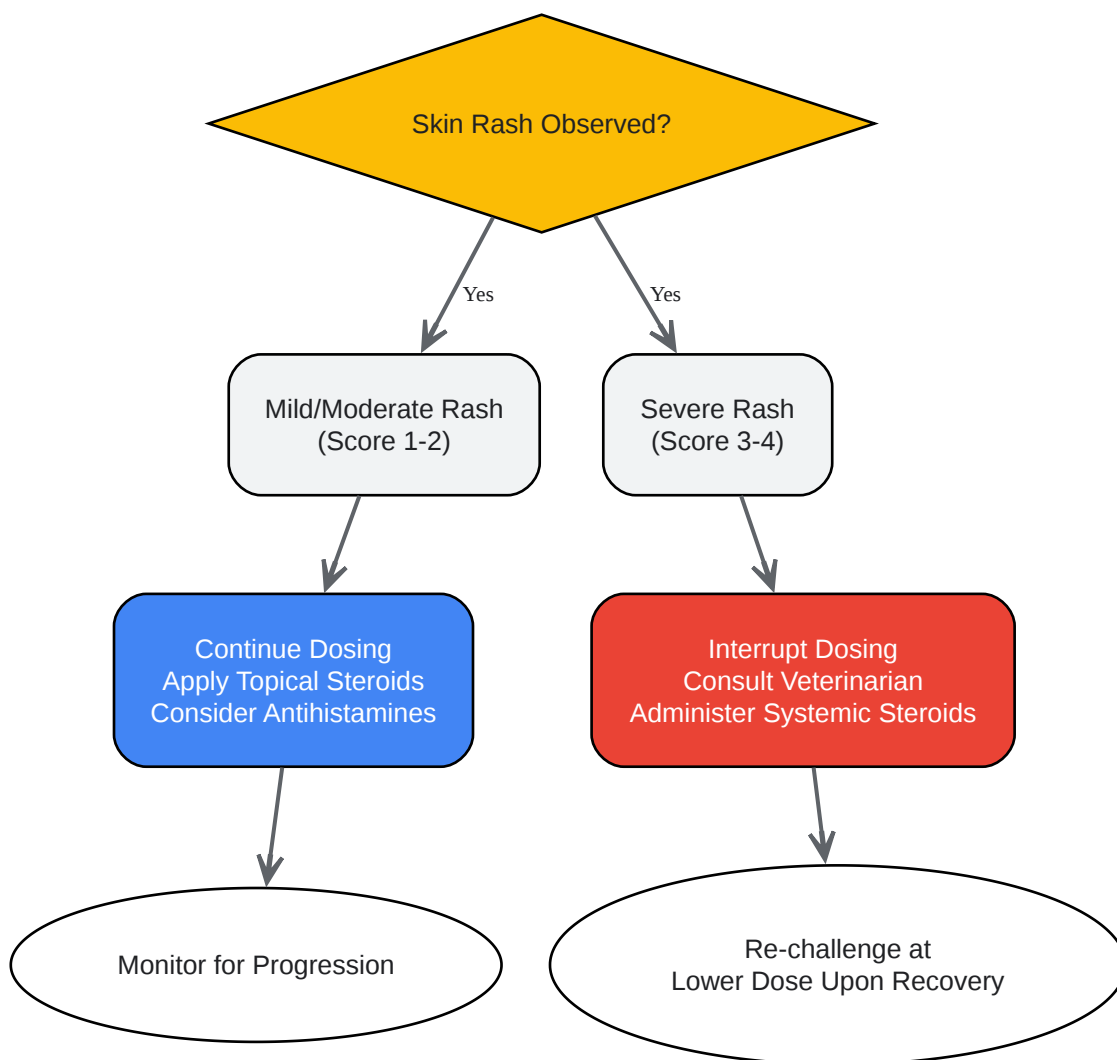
Skin Rash Observed?

Yes

Yes

Mild/Moderate Rash
(Score 1-2)

Severe Rash
(Score 3-4)

Continue Dosing
Apply Topical Steroids
Consider Antihistamines

Interrupt Dosing
Consult Veterinarian
Administer Systemic Steroids

Monitor for Progression

Re-challenge at
Lower Dose Upon Recovery